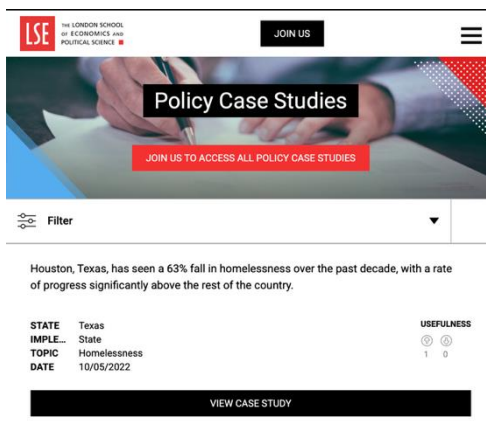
LSE THE LONDON SCHOOL OF ECONOMICS AND POLITICAL SCIENCE

JOIN US

Policy Case Studies

JOIN US TO ACCESS ALL POLICY CASE STUDIES

Filter

Houston, Texas, has seen a 63% fall in homelessness over the past decade, with a rate of progress significantly above the rest of the country.

| | |
|---|---|
| STATE | Texas |
| IMPLE... | State |
| TOPIC | Homelessness |
| DATE | 10/05/2022 |

USEFULNESS
1 0

VIEW CASE STUDY